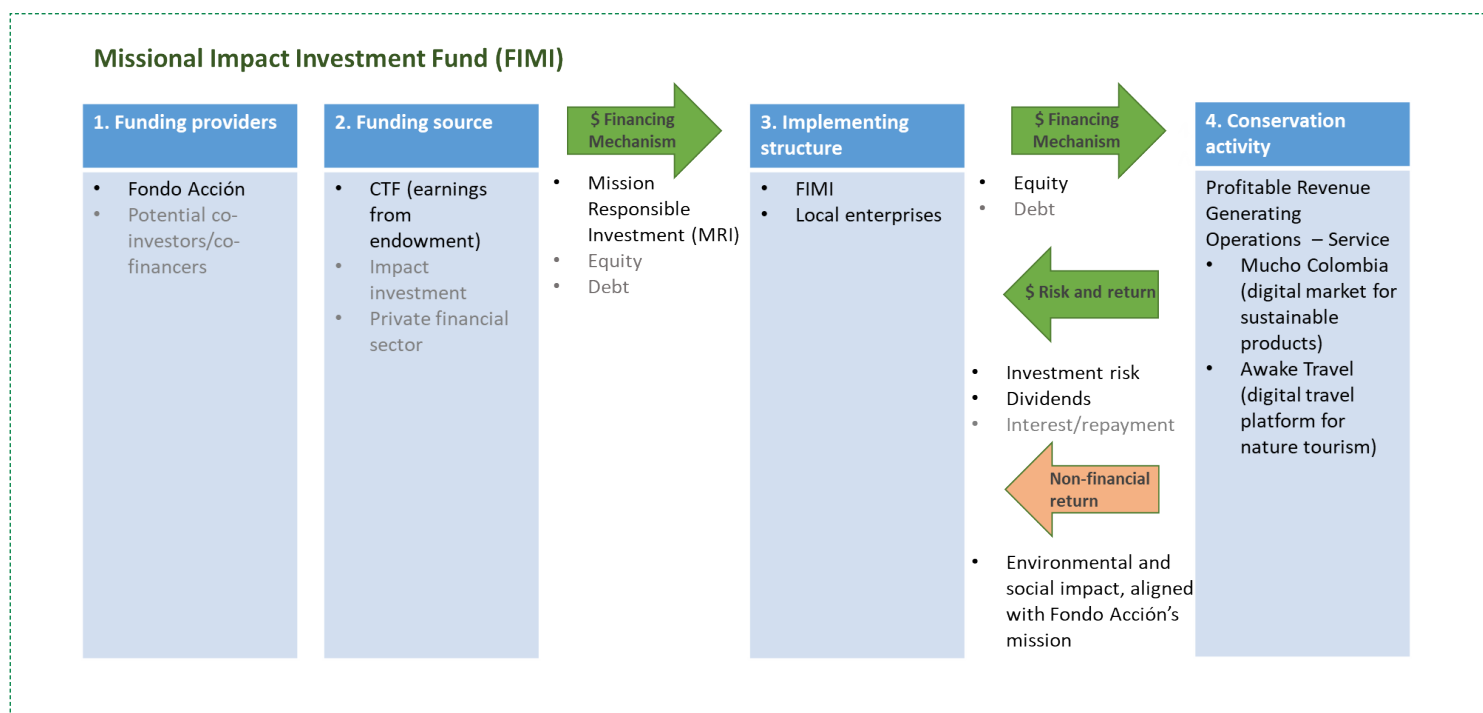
Missional Impact Investment Fund (FIMI)

1. Funding providers
- Fondo Acción
- Potential co-investors/co-financers

2. Funding source
- CTF (earnings from endowment)
- Impact investment
- Private financial sector

$ Financing Mechanism
- Mission Responsible Investment (MRI)
- Equity
- Debt

3. Implementing structure
- FIMI
- Local enterprises

$ Financing Mechanism
- Equity
- Debt

$ Risk and return
- Investment risk
- Dividends
- Interest/repayment

Non-financial return
- Environmental and social impact, aligned with Fondo Acción's mission

4. Conservation activity
Profitable Revenue Generating Operations – Service
- Mucho Colombia (digital market for sustainable products)
- Awake Travel (digital travel platform for nature tourism)